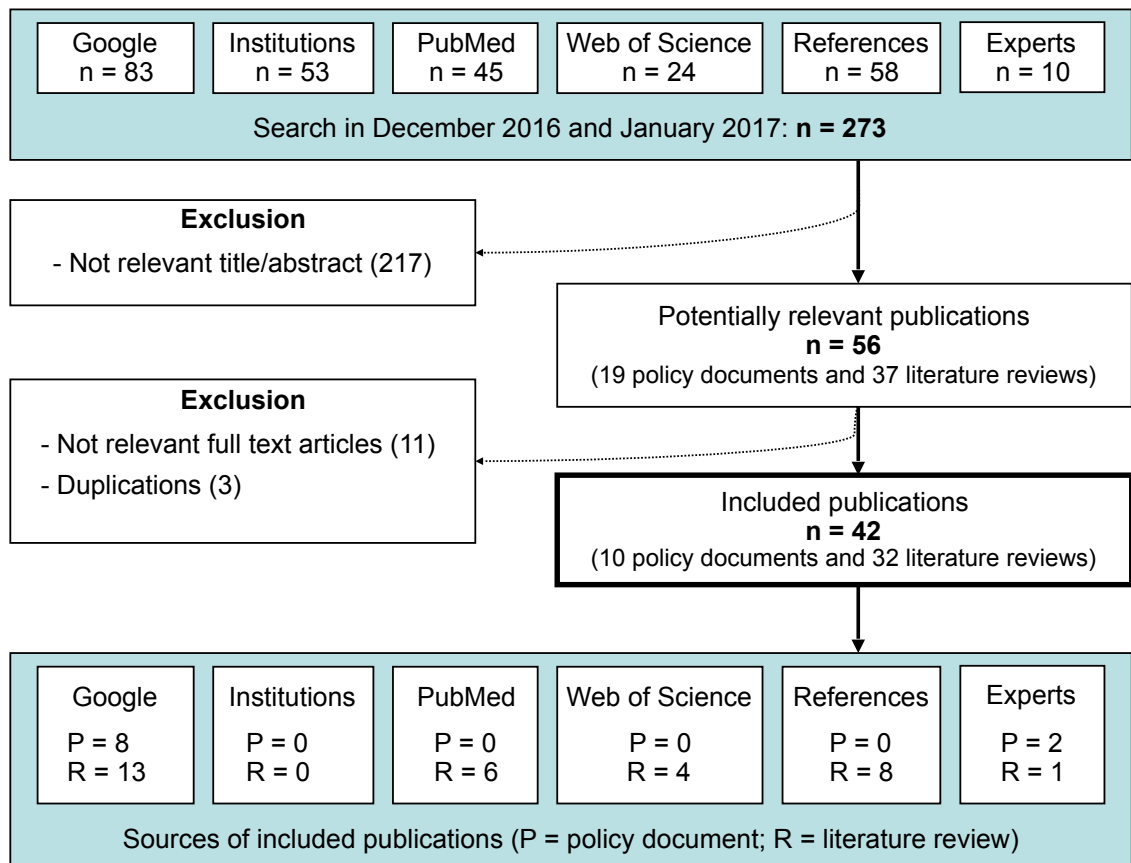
Google
n = 83

Institutions
n = 53

PubMed
n = 45

Web of Science
n = 24

References
n = 58

Experts
n = 10

Search in December 2016 and January 2017: **n = 273**

**Exclusion**

- Not relevant title/abstract (217)

Potentially relevant publications
**n = 56**
(19 policy documents and 37 literature reviews)

**Exclusion**

- Not relevant full text articles (11)
- Duplications (3)

Included publications
**n = 42**
(10 policy documents and 32 literature reviews)

Google
P = 8
R = 13

Institutions
P = 0
R = 0

PubMed
P = 0
R = 6

Web of Science
P = 0
R = 4

References
P = 0
R = 8

Experts
P = 2
R = 1

Sources of included publications (P = policy document; R = literature review)